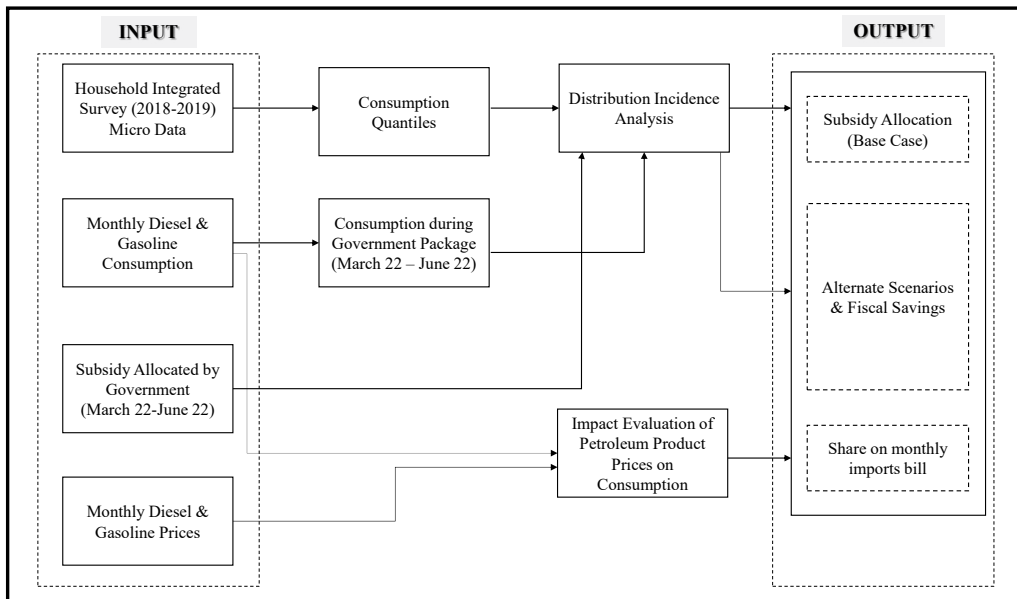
INPUT

OUTPUT

Household Integrated Survey (2018-2019) Micro Data

Consumption Quantiles

Distribution Incidence Analysis

Subsidy Allocation (Base Case)

Monthly Diesel & Gasoline Consumption

Consumption during Government Package (March 22 – June 22)

Alternate Scenarios & Fiscal Savings

Subsidy Allocated by Government (March 22-June 22)

Impact Evaluation of Petroleum Product Prices on Consumption

Share on monthly imports bill

Monthly Diesel & Gasoline Prices